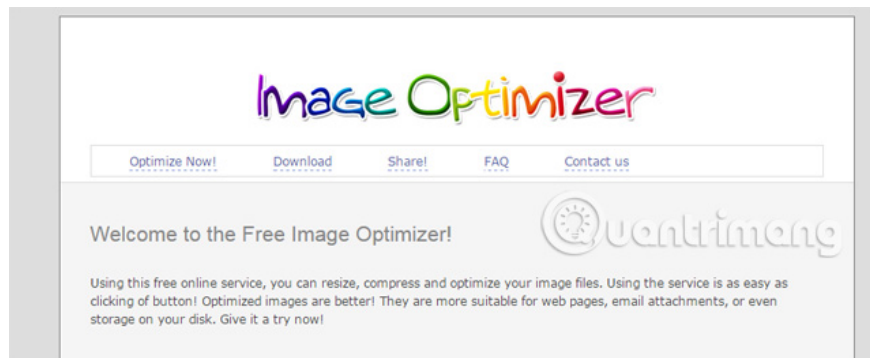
Image Optimizer

Optimize Now! Download Share! FAQ Contact us

Quantrimang

Welcome to the Free Image Optimizer!

Using this free online service, you can resize, compress and optimize your image files. Using the service is as easy as clicking of button! Optimized images are better! They are more suitable for web pages, email attachments, or even storage on your disk. Give it a try now!